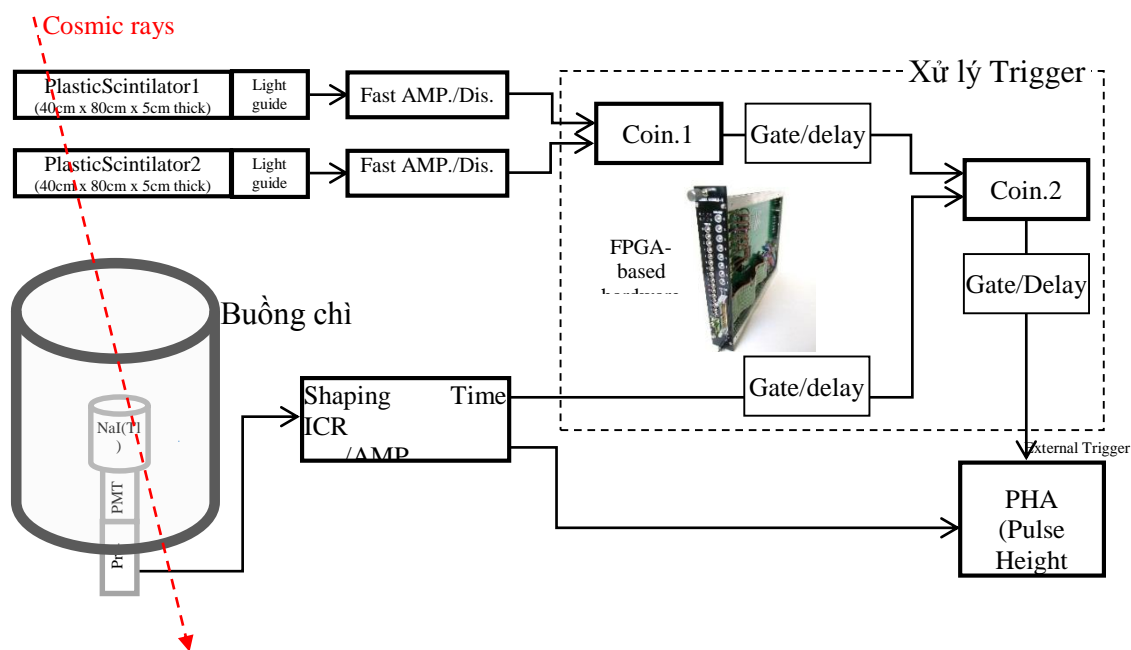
Cosmic rays

PlasticScintilator1 (40cm x 80cm x 5cm thick)

Light guide

Fast AMP./Dis.

PlasticScintilator2 (40cm x 80cm x 5cm thick)

Light guide

Fast AMP./Dis.

Xử lý Trigger

Coin.1

Gate/delay

Coin.2

FPGA-based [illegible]

Gate/Delay

Buồng chì

NaI(Tl )

PMT

Pr

Shaping Time ICR /AMP

Gate/delay

External Trigger

PHA (Pulse Height